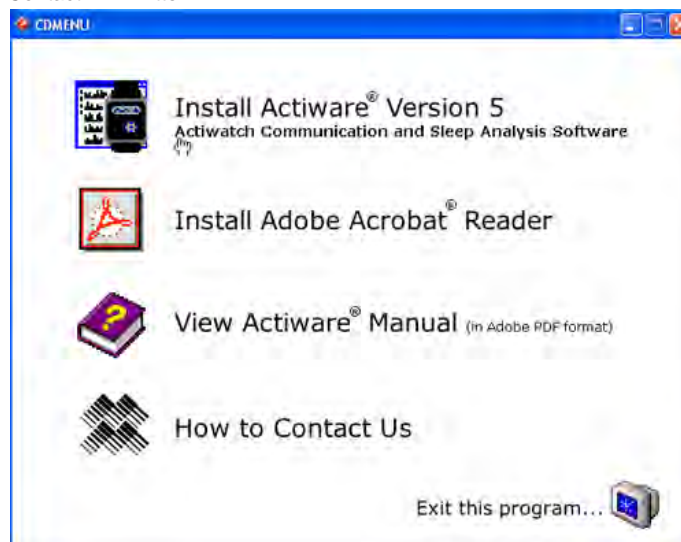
CDMENU

Install Actiware$^{®}$ Version 5
Actiwatch Communication and Sleep Analysis Software

Install Adobe Acrobat$^{®}$ Reader

View Actiware$^{®}$ Manual (in Adobe PDF format)

How to Contact Us

Exit this program...